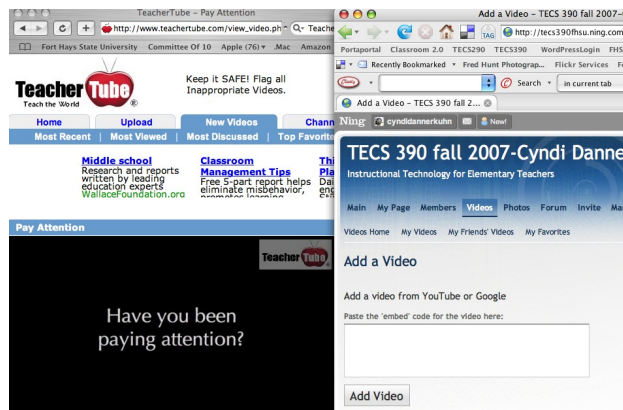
TeacherTube – Pay Attention

http://www.teachertube.com/view_video.ph

Teache

Fort Hays State University Committee Of 10 Apple (76) .Mac Amazon

Teacher Tube

Teach the World

Keep it SAFE! Flag all Inappropriate Videos.

Home Upload New Videos Chann

Most Recent | Most Viewed | Most Discussed | Top Favorite

Middle school
Research and reports written by leading education experts
WallaceFoundation.org

Classroom Management Tips
Free 5-part report helps eliminate misbehavior, promotes learning

Pay Attention

TeacherTube

Have you been paying attention?

Add a Video – TECS 390 fall 2007-

http://tecs390fhsu.ning.com

Portaportal Classroom 2.0 TECS290 TECS390 WordPressLogin FHS

Recently Bookmarked Fred Hunt Photograp... Flickr Services

Search in current tab

Add a Video – TECS 390 fall 2...

Ning cyndidannerkuhn New!

TECS 390 fall 2007-Cyndi Danne

Instructional Technology for Elementary Teachers

Main My Page Members Videos Photos Forum Invite Ma

Videos Home My Videos My Friends' Videos My Favorites

Add a Video

Add a video from YouTube or Google

Paste the 'embed' code for the video here:

Add Video